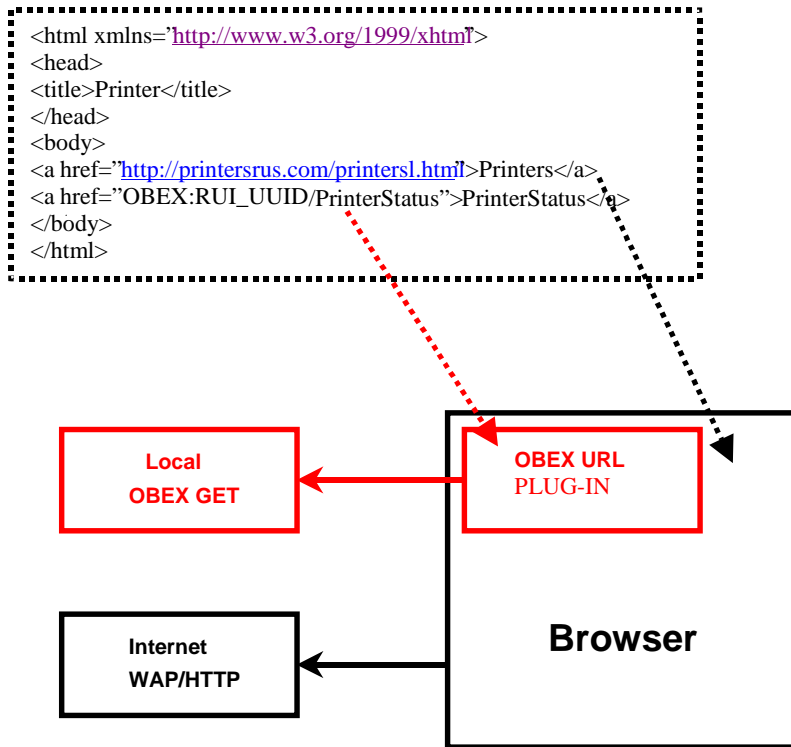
<html xmlns='http://www.w3.org/1999/xhtml'>
<head>
<title>Printer</title>
</head>
<body>
<a href="http://printersrus.com/printersl.html">Printers</a>
<a href="OBEX:RUI_UUID/PrinterStatus">PrinterStatus</a>
</body>
</html>

Local
OBEX GET

OBEX URL
PLUG-IN

Internet
WAP/HTTP

Browser